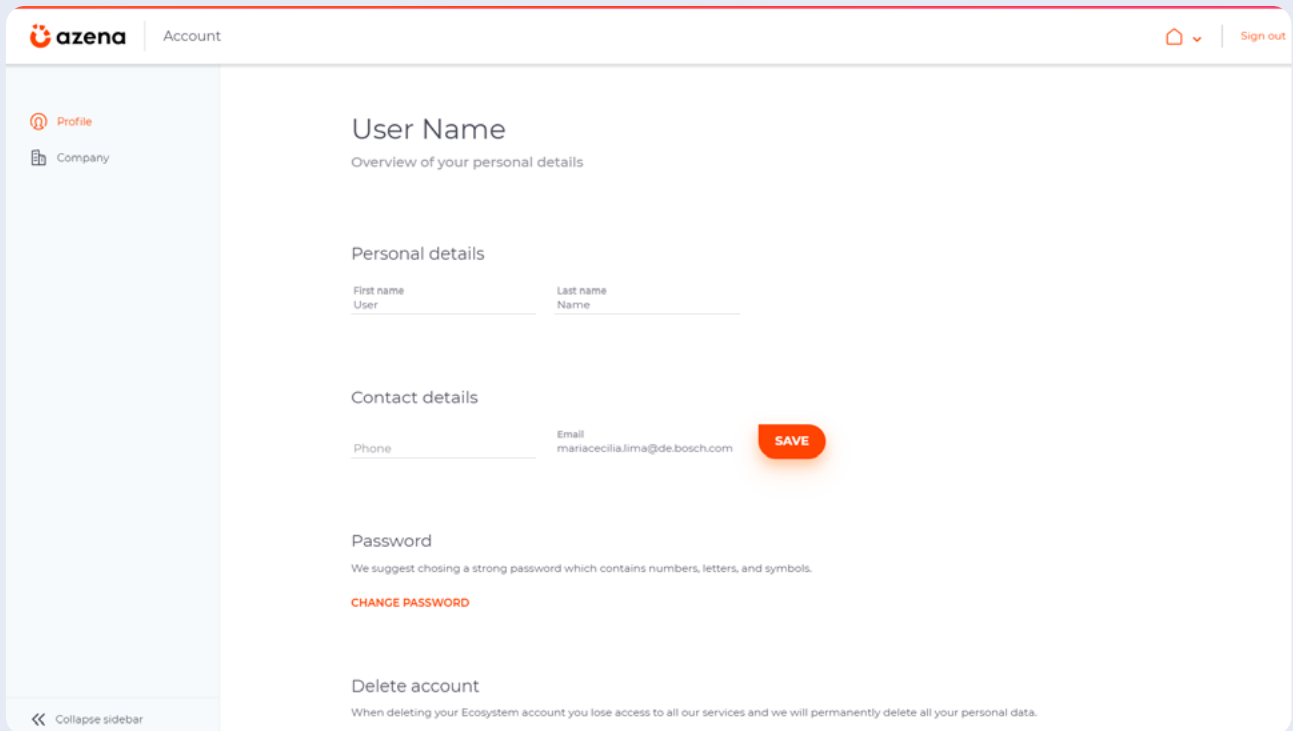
azena Account

Sign out

Profile
Company

User Name
Overview of your personal details

Personal details

First name
User

Last name
Name

Contact details

Phone

Email
mariacecilia.lima@de.bosch.com

SAVE

Password
We suggest chosing a strong password which contains numbers, letters, and symbols.

CHANGE PASSWORD

Delete account
When deleting your Ecosystem account you lose access to all our services and we will permanently delete all your personal data.

Collapse sidebar